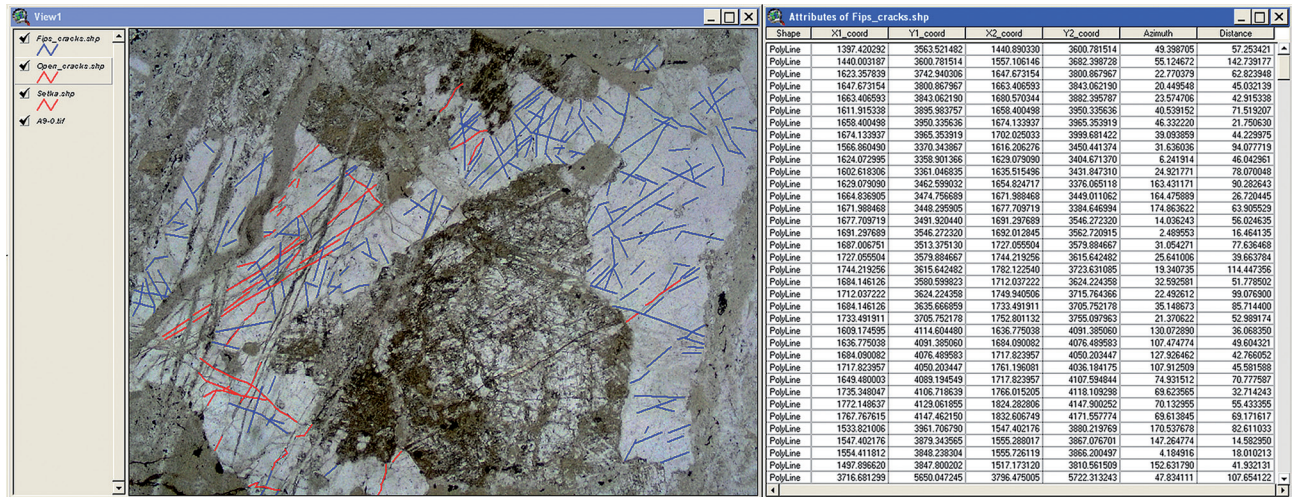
View1

Fips_cracks.shp
Open_cracks.shp
Setka.shp
A9-0.tif

Attributes of Fips_cracks.shp

| Shape | X1_coord | Y1_coord | X2_coord | Y2_coord | Azimuth | Distance |
|---|---|---|---|---|---|---|
| PolyLine | 1397.420292 | 3563.521482 | 1440.890330 | 3600.781514 | 49.398705 | 57.253421 |
| PolyLine | 1440.003187 | 3600.781514 | 1557.106146 | 3682.398728 | 55.124672 | 142.739177 |
| PolyLine | 1623.357839 | 3742.940306 | 1647.673154 | 3800.867967 | 22.770379 | 62.823948 |
| PolyLine | 1647.673154 | 3800.867967 | 1663.406593 | 3843.062190 | 20.449548 | 45.032139 |
| PolyLine | 1663.406593 | 3843.062190 | 1680.570344 | 3882.395787 | 23.574706 | 42.915338 |
| PolyLine | 1611.915338 | 3895.983757 | 1658.400498 | 3950.335636 | 40.539152 | 71.519207 |
| PolyLine | 1658.400498 | 3950.335636 | 1674.133937 | 3965.353919 | 46.332220 | 21.750630 |
| PolyLine | 1674.133937 | 3965.353919 | 1702.025033 | 3999.681422 | 39.093859 | 44.229975 |
| PolyLine | 1566.860490 | 3370.343867 | 1616.206276 | 3450.441374 | 31.636036 | 94.077719 |
| PolyLine | 1624.072995 | 3358.901366 | 1629.079090 | 3404.671370 | 6.241914 | 46.042961 |
| PolyLine | 1602.618306 | 3361.046835 | 1635.515496 | 3431.847310 | 24.921771 | 78.070048 |
| PolyLine | 1629.079090 | 3462.599032 | 1654.824717 | 3376.065118 | 163.431171 | 90.282643 |
| PolyLine | 1664.836905 | 3474.756689 | 1671.988468 | 3449.011062 | 164.475889 | 26.720445 |
| PolyLine | 1671.988468 | 3448.295905 | 1677.709719 | 3384.646994 | 174.863622 | 63.905529 |
| PolyLine | 1677.709719 | 3491.920440 | 1691.297689 | 3546.272320 | 14.036243 | 56.024635 |
| PolyLine | 1691.297689 | 3546.272320 | 1692.012845 | 3562.720915 | 2.489553 | 16.464135 |
| PolyLine | 1687.006751 | 3513.375130 | 1727.055504 | 3579.884667 | 31.054271 | 77.636468 |
| PolyLine | 1727.055504 | 3579.884667 | 1744.219256 | 3615.642482 | 25.641006 | 39.663784 |
| PolyLine | 1744.219256 | 3615.642482 | 1782.122540 | 3723.631085 | 19.340735 | 114.447356 |
| PolyLine | 1684.146126 | 3580.599823 | 1712.037222 | 3624.224358 | 32.592581 | 51.778502 |
| PolyLine | 1712.037222 | 3624.224358 | 1749.940506 | 3715.764366 | 22.492612 | 99.076900 |
| PolyLine | 1684.146126 | 3635.666859 | 1733.491911 | 3705.752178 | 35.148673 | 85.714400 |
| PolyLine | 1733.491911 | 3705.752178 | 1752.801132 | 3755.097963 | 21.370622 | 52.989174 |
| PolyLine | 1609.174595 | 4114.604480 | 1636.775038 | 4091.385060 | 130.072890 | 36.068350 |
| PolyLine | 1636.775038 | 4091.385060 | 1684.090082 | 4076.489583 | 107.474774 | 49.604321 |
| PolyLine | 1684.090082 | 4076.489583 | 1717.823957 | 4050.203447 | 127.926462 | 42.766052 |
| PolyLine | 1717.823957 | 4050.203447 | 1761.196081 | 4036.184175 | 107.912509 | 45.581588 |
| PolyLine | 1649.480003 | 4089.194549 | 1717.823957 | 4107.594844 | 74.931512 | 70.777587 |
| PolyLine | 1735.348047 | 4106.718639 | 1766.015205 | 4118.109298 | 69.623565 | 32.714243 |
| PolyLine | 1772.148637 | 4129.061855 | 1824.282806 | 4147.900252 | 70.132955 | 55.433355 |
| PolyLine | 1767.767615 | 4147.462150 | 1832.606749 | 4171.557774 | 69.613845 | 69.171617 |
| PolyLine | 1533.821006 | 3961.706790 | 1547.402176 | 3880.219769 | 170.537678 | 82.611033 |
| PolyLine | 1547.402176 | 3879.343565 | 1555.288017 | 3867.076701 | 147.264774 | 14.582950 |
| PolyLine | 1554.411812 | 3848.238304 | 1555.726119 | 3866.200497 | 4.184916 | 18.010213 |
| PolyLine | 1497.896620 | 3847.800202 | 1517.173120 | 3810.561509 | 152.631790 | 41.932131 |
| PolyLine | 3716.681299 | 5650.047245 | 3796.475005 | 5722.313243 | 47.834111 | 107.654122 |